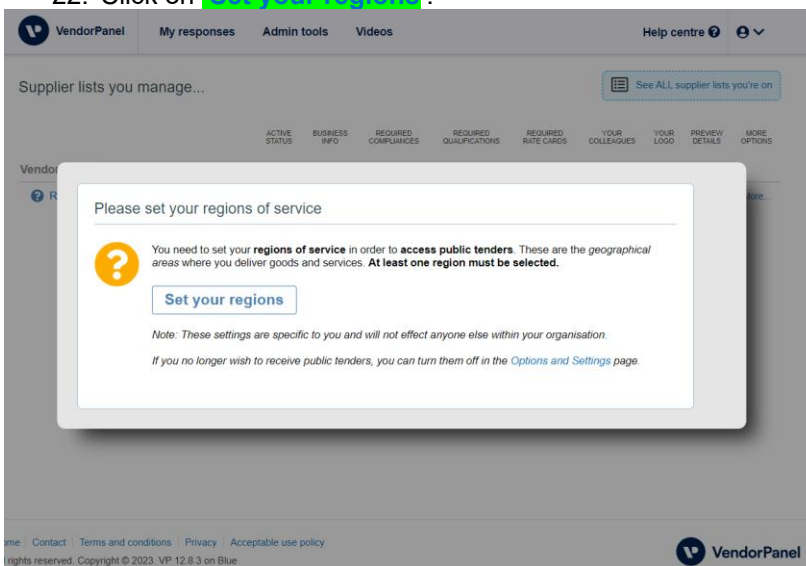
22. Click on "Set your regions".

VendorPanel My responses Admin tools Videos Help centre

Supplier lists you manage...

See ALL supplier lists you're on

ACTIVE STATUS BUSINESS INFO REQUIRED COMPLIANCES REQUIRED QUALIFICATIONS REQUIRED RATE CARDS YOUR COLLEAGUES YOUR LOGO PREVIEW DETAILS MORE OPTIONS

Vendor

R

tore...

Please set your regions of service

You need to set your **regions of service** in order to **access public tenders**. These are the *geographical areas* where you deliver goods and services. **At least one region must be selected.**

Set your regions

*Note: These settings are specific to you and will not effect anyone else within your organisation.*

*If you no longer wish to receive public tenders, you can turn them off in the* Options and Settings *page.*

ome | Contact | Terms and conditions | Privacy | Acceptable use policy

rights reserved. Copyright © 2023. VP 12.8.3 on Blue

VendorPanel